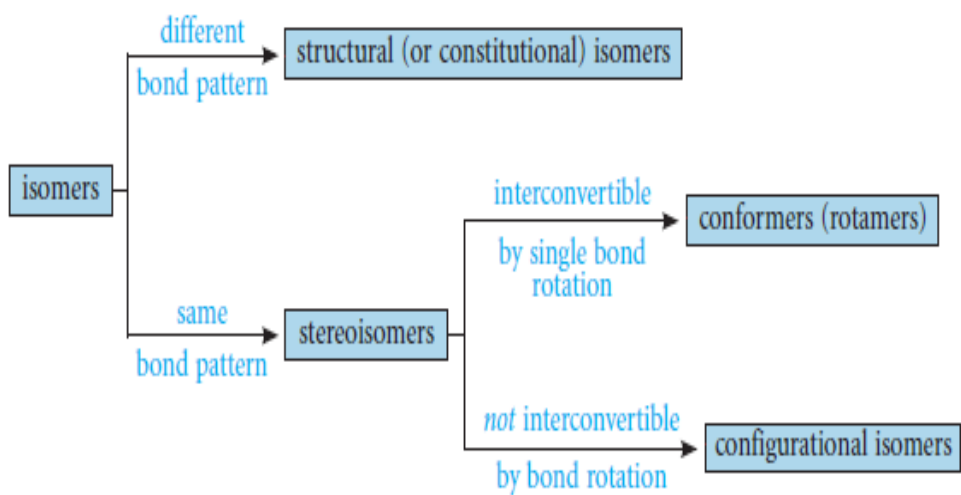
isomers

different
bond pattern

structural (or constitutional) isomers

same
bond pattern

stereoisomers

interconvertible
by single bond rotation

conformers (rotamers)

*not* interconvertible
by bond rotation

configurational isomers